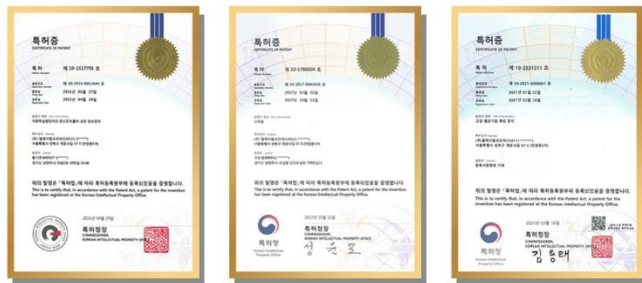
특허증
CERTIFICATE OF PATENT

특 허
제 10-1537791 호

제 10-2015-0012XXX 호

2015년 XX월 27일

2015년 09월 29일

위의 발명은 「특허법」에 따라 특허등록원부에 등록되었음을 증명합니다.
This is to certify that, in accordance with the Patent Act, a patent for the invention has been registered at the Korean Intellectual Property Office.

2015년 09월 29일

특허청장
COMMISSIONER, KOREAN INTELLECTUAL PROPERTY OFFICE

특허증
CERTIFICATE OF PATENT

특 허
제 10-1795XXX 호

제 10-2017-0045XXX 호

2017년 04월 XX일

2017년 10월 11일

위의 발명은 「특허법」에 따라 특허등록원부에 등록되었음을 증명합니다.
This is to certify that, in accordance with the Patent Act, a patent for the invention has been registered at the Korean Intellectual Property Office.

2017년 10월 11일

특허청
Korean Intellectual Property Office

특허청장
COMMISSIONER, KOREAN INTELLECTUAL PROPERTY OFFICE

성윤모

특허증
CERTIFICATE OF PATENT

제 10-2231211 호

제 10-2017-0089XXX 호

2017년 07월 12일

2021년 03월 19일

위의 발명은 「특허법」에 따라 특허등록원부에 등록되었음을 증명합니다.
This is to certify that, in accordance with the Patent Act, a patent for the invention has been registered at the Korean Intellectual Property Office.

2021년 03월 19일

특허청장
COMMISSIONER, KOREAN INTELLECTUAL PROPERTY OFFICE

김용래